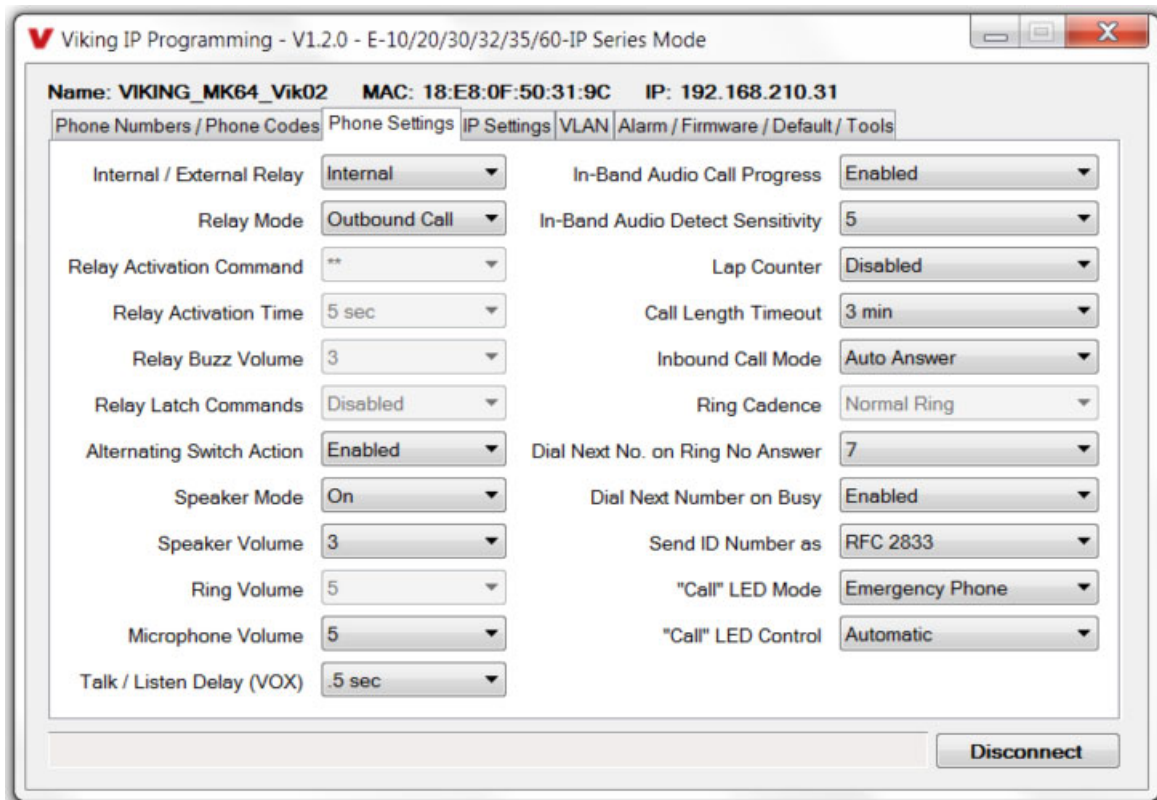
V Viking IP Programming - V1.2.0 - E-10/20/30/32/35/60-IP Series Mode

Name: VIKING_MK64_Vik02 MAC: 18:E8:0F:50:31:9C IP: 192.168.210.31

Phone Numbers / Phone Codes | Phone Settings | IP Settings | VLAN | Alarm / Firmware / Default / Tools

Internal / External Relay: Internal
Relay Mode: Outbound Call
Relay Activation Command: **
Relay Activation Time: 5 sec
Relay Buzz Volume: 3
Relay Latch Commands: Disabled
Alternating Switch Action: Enabled
Speaker Mode: On
Speaker Volume: 3
Ring Volume: 5
Microphone Volume: 5
Talk / Listen Delay (VOX): .5 sec

In-Band Audio Call Progress: Enabled
In-Band Audio Detect Sensitivity: 5
Lap Counter: Disabled
Call Length Timeout: 3 min
Inbound Call Mode: Auto Answer
Ring Cadence: Normal Ring
Dial Next No. on Ring No Answer: 7
Dial Next Number on Busy: Enabled
Send ID Number as: RFC 2833
"Call" LED Mode: Emergency Phone
"Call" LED Control: Automatic

Disconnect